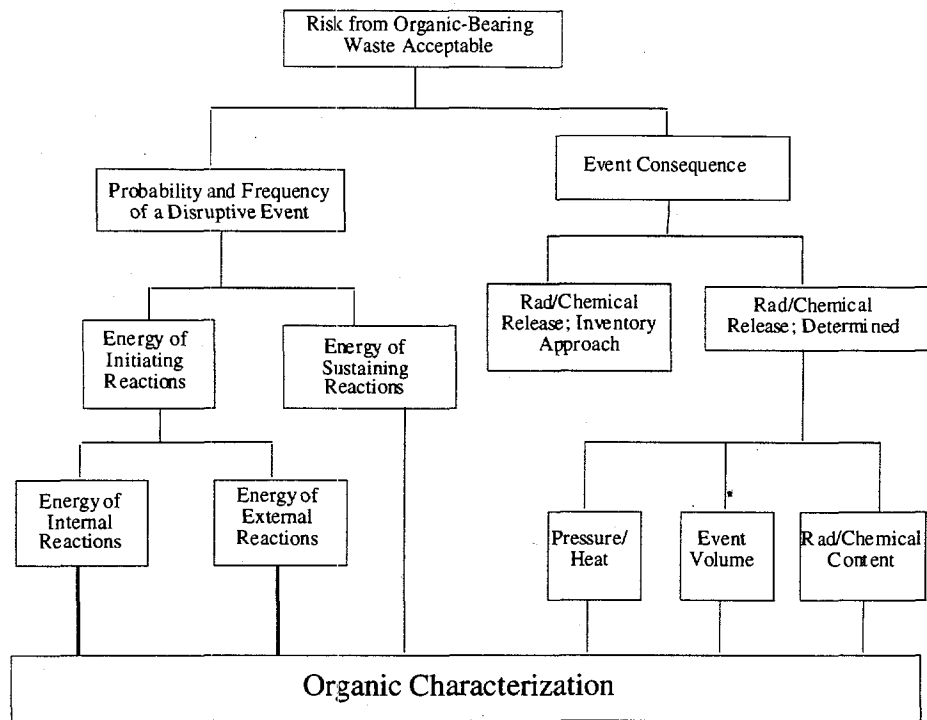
Risk from Organic-Bearing Waste Acceptable

Probability and Frequency of a Disruptive Event

Event Consequence

Energy of Initiating Reactions

Energy of Sustaining Reactions

Rad/Chemical Release; Inventory Approach

Rad/Chemical Release; Determined

Energy of Internal Reactions

Energy of External Reactions

Pressure/ Heat

Event Volume

Rad/Chemical Content

Organic Characterization